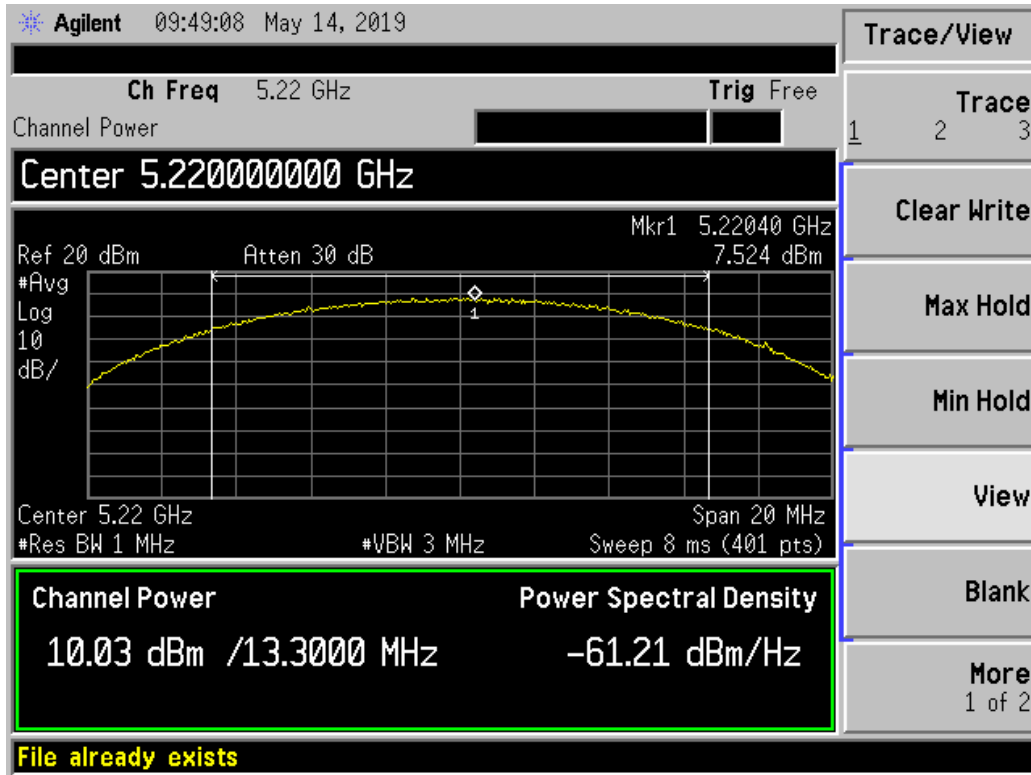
Agilent 09:49:08 May 14, 2019

Ch Freq 5.22 GHz Trig Free
Channel Power

Center 5.220000000 GHz

Mkr1 5.22040 GHz
Ref 20 dBm Atten 30 dB 7.524 dBm
#Avg
Log
10
dB/

1

Center 5.22 GHz Span 20 MHz
#Res BW 1 MHz #VBW 3 MHz Sweep 8 ms (401 pts)

Channel Power Power Spectral Density
10.03 dBm /13.3000 MHz −61.21 dBm/Hz

File already exists

Trace/View

Trace
1 2 3

Clear Write

Max Hold

Min Hold

View

Blank

More
1 of 2